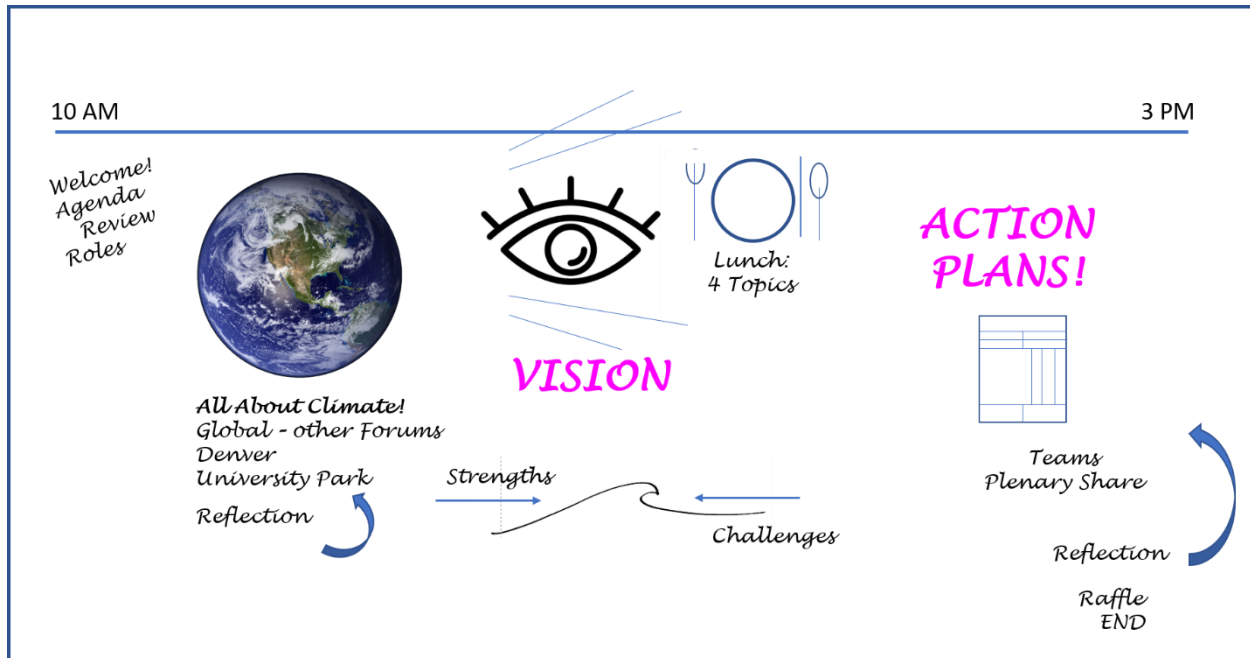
10 AM

3 PM

Welcome!
Agenda
Review
Roles

Lunch:
4 Topics

ACTION PLANS!

VISION

All About Climate!
Global - other Forums
Denver
University Park

Reflection

Strengths

Challenges

Teams
Plenary Share

Reflection

Raffle
END